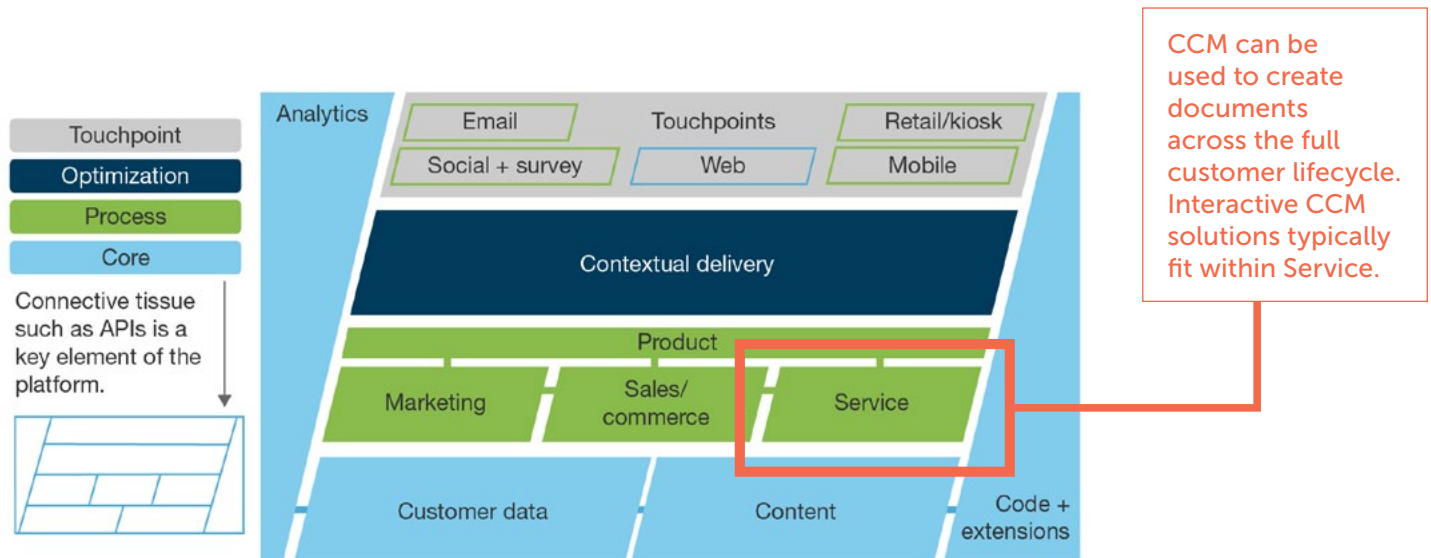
Touchpoint
Optimization
Process
Core

Connective tissue such as APIs is a key element of the platform.

Analytics

Email
Touchpoints
Retail/kiosk
Social + survey
Web
Mobile

Contextual delivery

Product
Marketing
Sales/ commerce
Service

Customer data
Content
Code + extensions

CCM can be used to create documents across the full customer lifecycle. Interactive CCM solutions typically fit within Service.